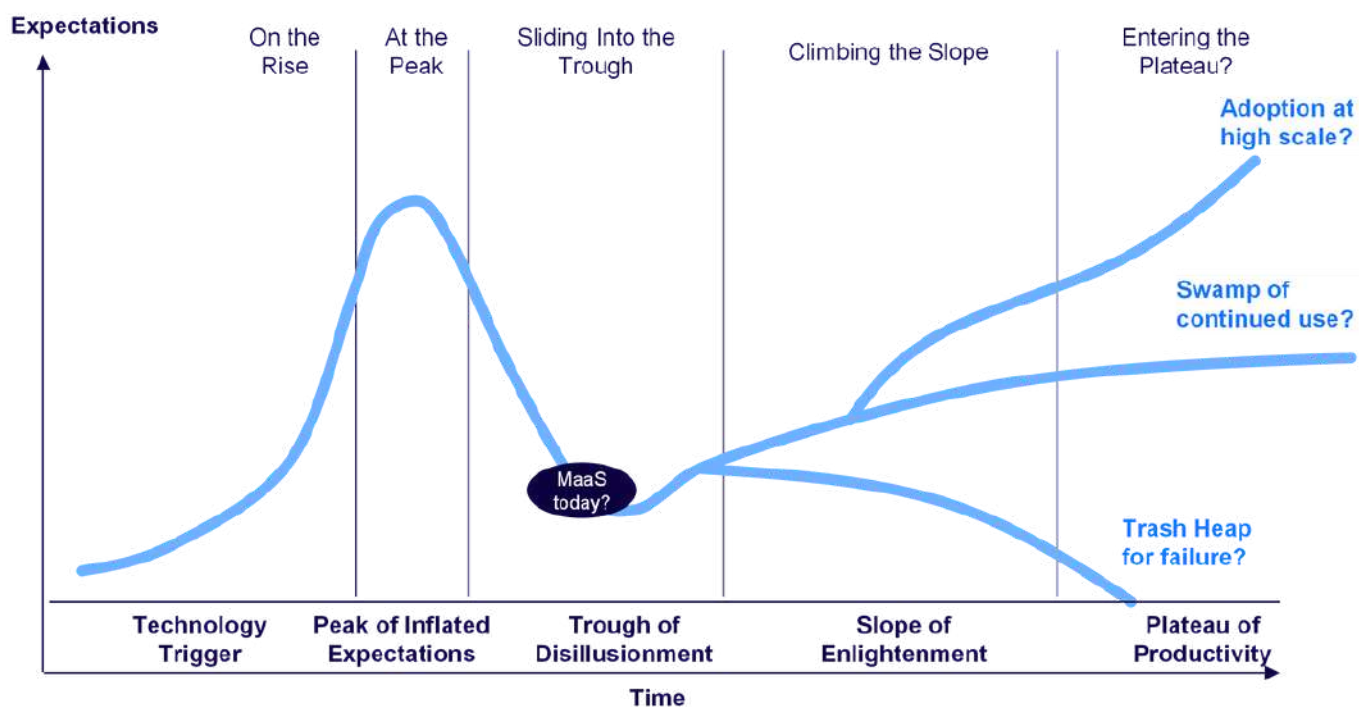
Expectations

On the Rise

At the Peak

Sliding Into the Trough

Climbing the Slope

Entering the Plateau?

Adoption at high scale?

Swamp of continued use?

MaaS today?

Trash Heap for failure?

Technology Trigger

Peak of Inflated Expectations

Trough of Disillusionment

Slope of Enlightenment

Plateau of Productivity

Time